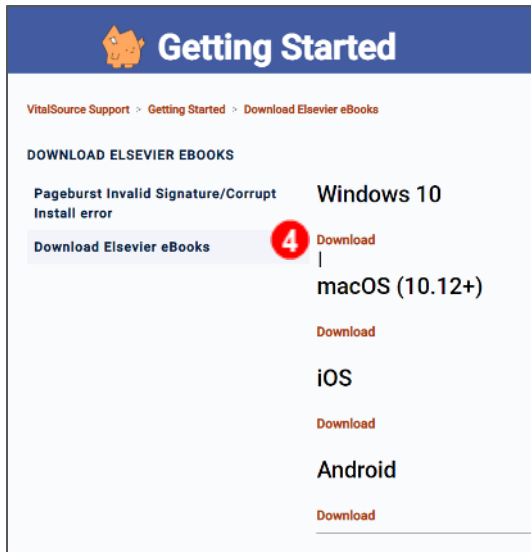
Getting Started

VitalSource Support > Getting Started > Download Elsevier eBooks

DOWNLOAD ELSEVIER EBOOKS

Pageburst Invalid Signature/Corrupt Install error

Download Elsevier eBooks

Windows 10

4

Download

macOS (10.12+)

Download

iOS

Download

Android

Download